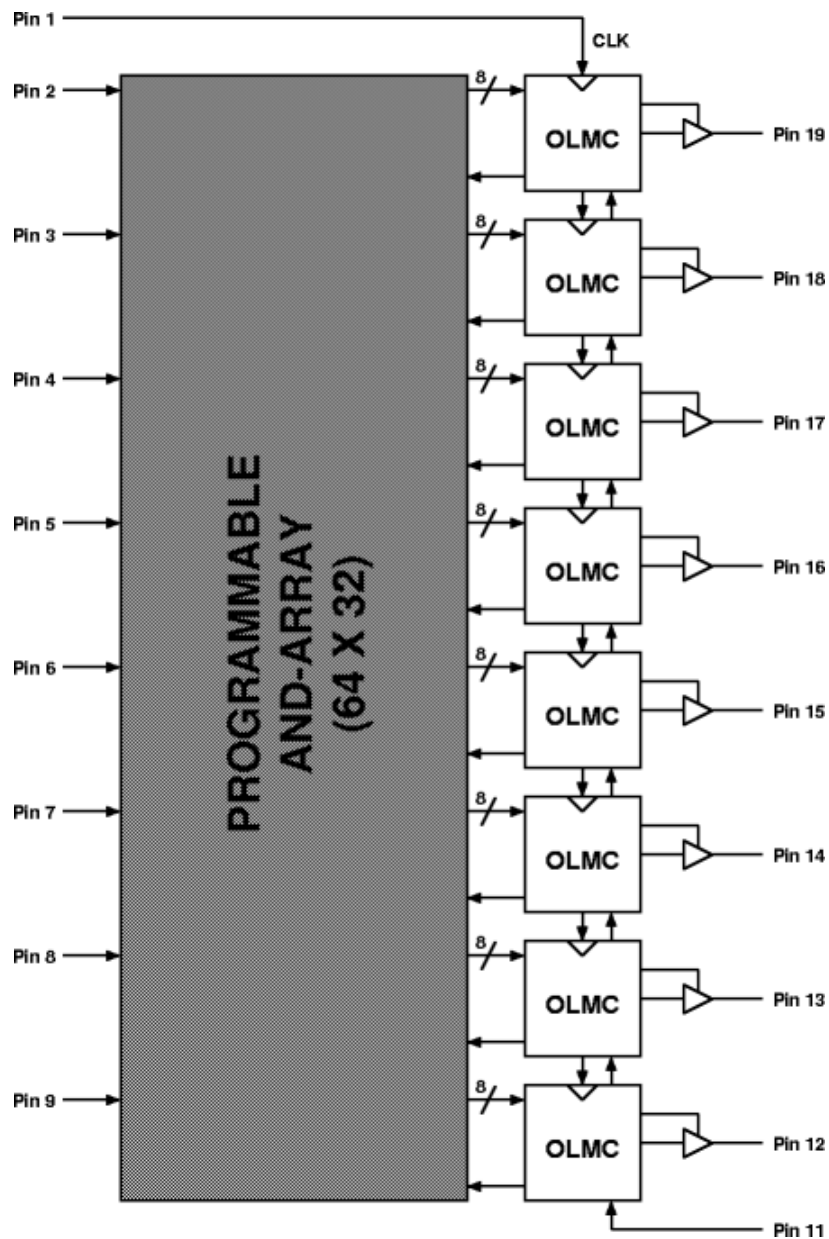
Pin 1
CLK
Pin 2
Pin 3
Pin 4
Pin 5
Pin 6
Pin 7
Pin 8
Pin 9
PROGRAMMABLE AND-ARRAY (64 X 32)
8
OLMC
Pin 19
8
OLMC
Pin 18
8
OLMC
Pin 17
8
OLMC
Pin 16
8
OLMC
Pin 15
8
OLMC
Pin 14
8
OLMC
Pin 13
8
OLMC
Pin 12
Pin 11